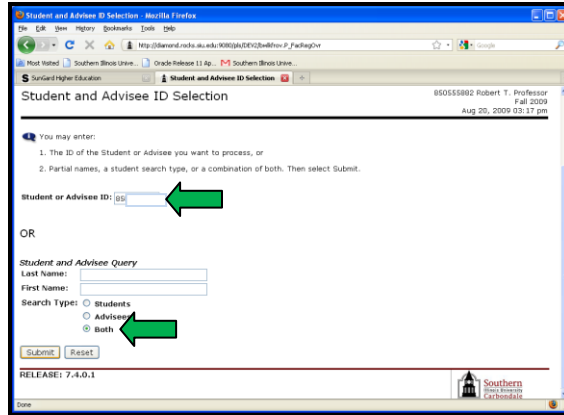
Student and Advisee ID Selection - Mozilla Firefox

File Edit View History Bookmarks Tools Help

http://diamond.rocks.siu.edu:9080/pls/DEV2/bwlkfrov.P_FacRegOvr

Google

Most Visited Southern Illinois Unive... Oracle Release 11 Ap... Southern Illinois Unive...

SunGard Higher Education

Student and Advisee ID Selection

Student and Advisee ID Selection

850555882 Robert T. Professor
Fall 2009
Aug 20, 2009 03:17 pm

You may enter:

1. The ID of the Student or Advisee you want to process, or

2. Partial names, a student search type, or a combination of both. Then select Submit.

Student or Advisee ID: 85

OR

Student and Advisee Query
Last Name:
First Name:
Search Type: Students
Advisees
Both

Submit Reset

RELEASE: 7.4.0.1

Southern Illinois University Carbondale

Done